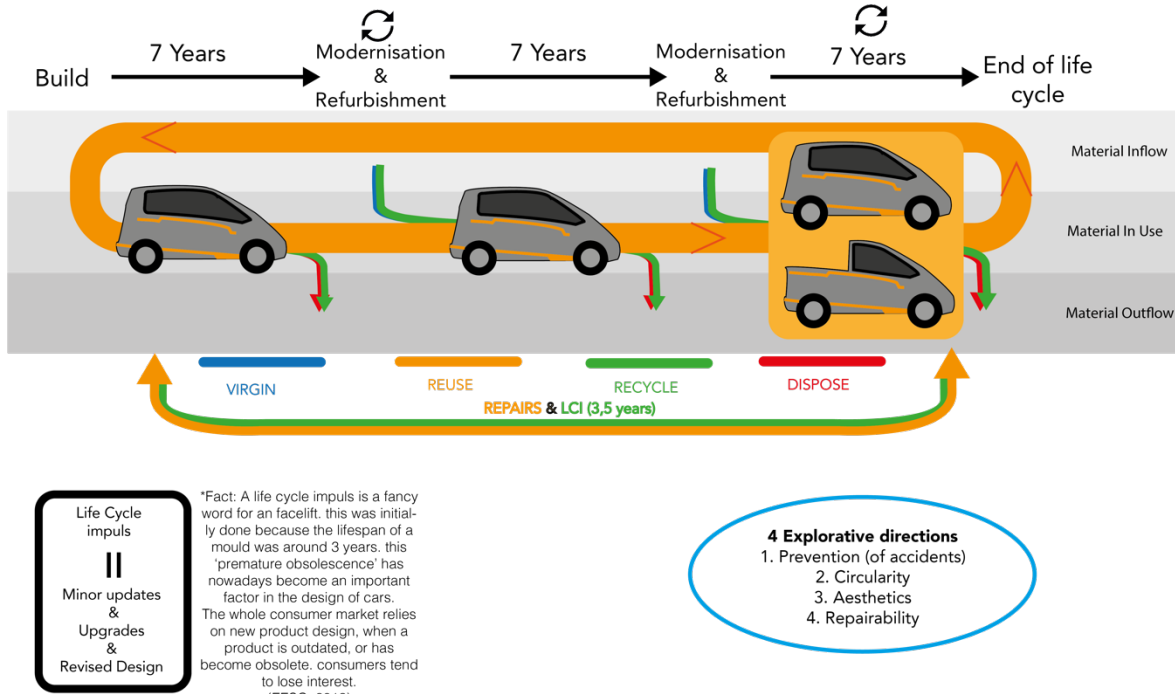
Build

7 Years

Modernisation & Refurbishment

7 Years

Modernisation & Refurbishment

7 Years

End of life cycle

Material Inflow

Material In Use

Material Outflow

VIRGIN

REUSE

RECYCLE

DISPOSE

REPAIRS & LCI (3,5 years)

Life Cycle impuls

=

Minor updates & Upgrades & Revised Design

*Fact: A life cycle impuls is a fancy word for an facelift. this was initially done because the lifespan of a mould was around 3 years. this 'premature obsolescence' has nowadays become an important factor in the design of cars. The whole consumer market relies on new product design, when a product is outdated, or has become obsolete. consumers tend to lose interest. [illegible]

4 Explorative directions
1. Prevention (of accidents)
2. Circularity
3. Aesthetics
4. Repairability